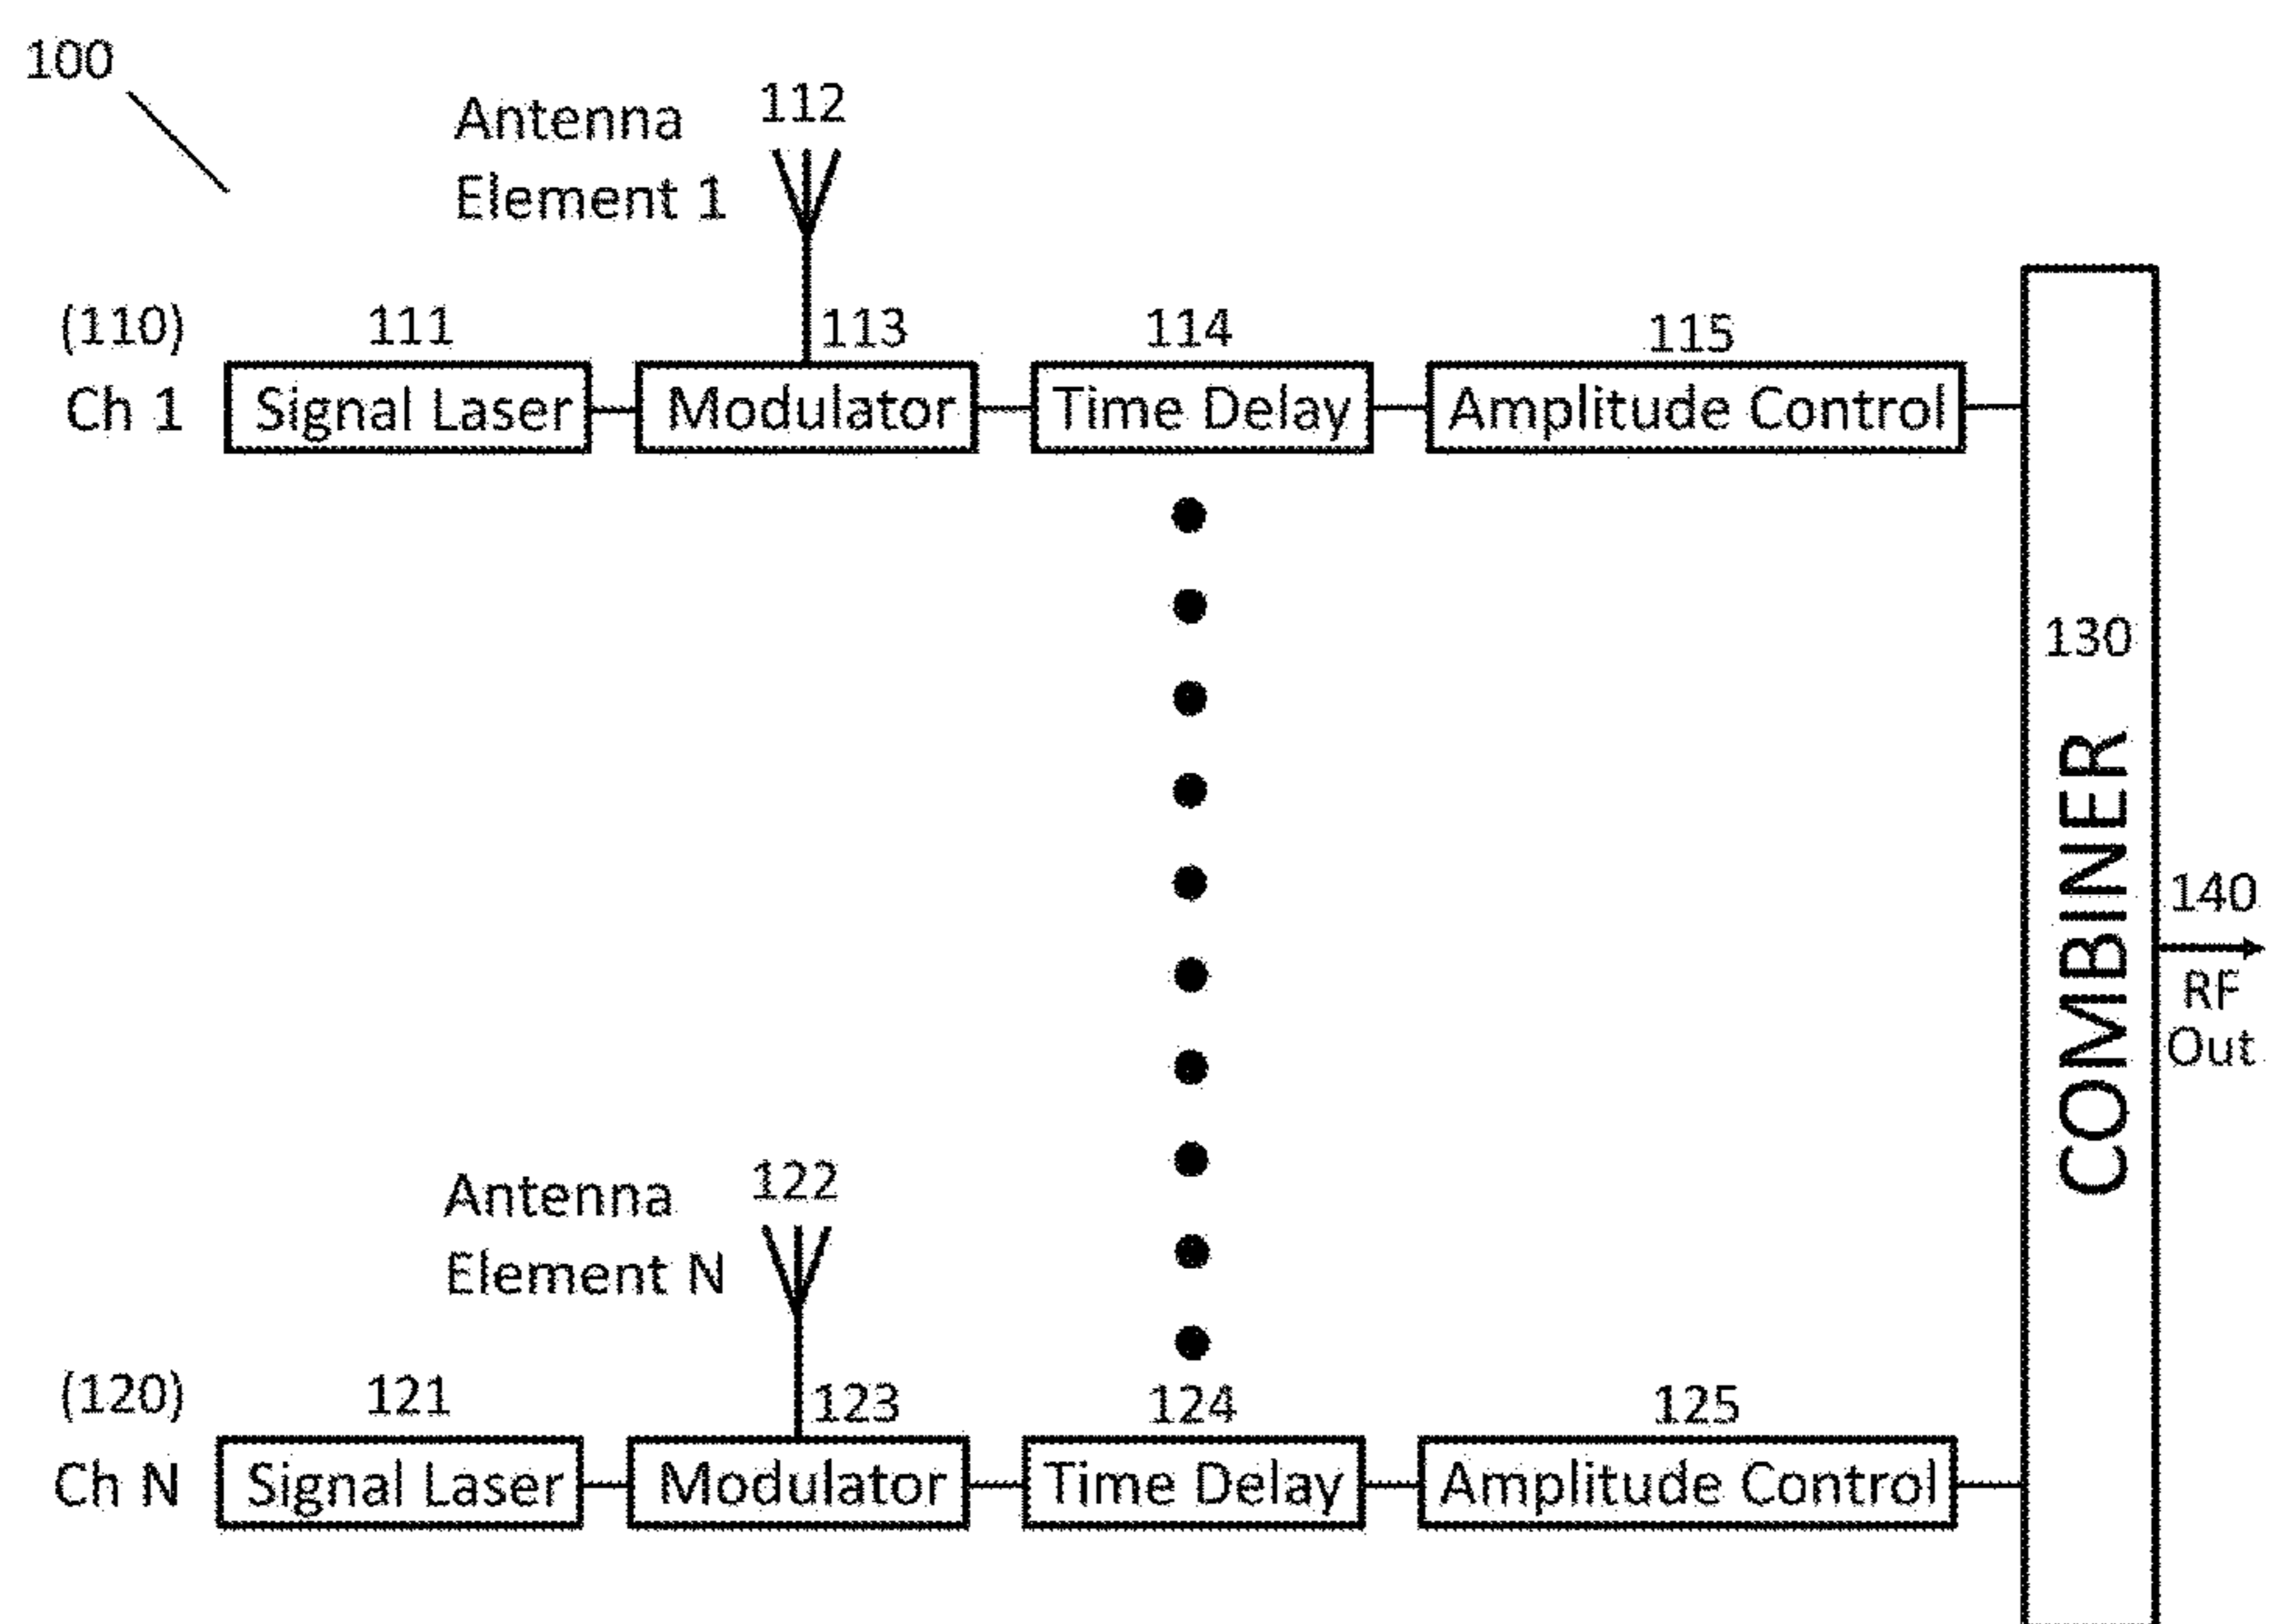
100

Antenna Element 1

112

(110)
Ch 1

111
Signal Laser

113
Modulator

114
Time Delay

115
Amplitude Control

130

COMBINER

140

RF Out

Antenna Element N

122

(120)
Ch N

121
Signal Laser

123
Modulator

124
Time Delay

125
Amplitude Control